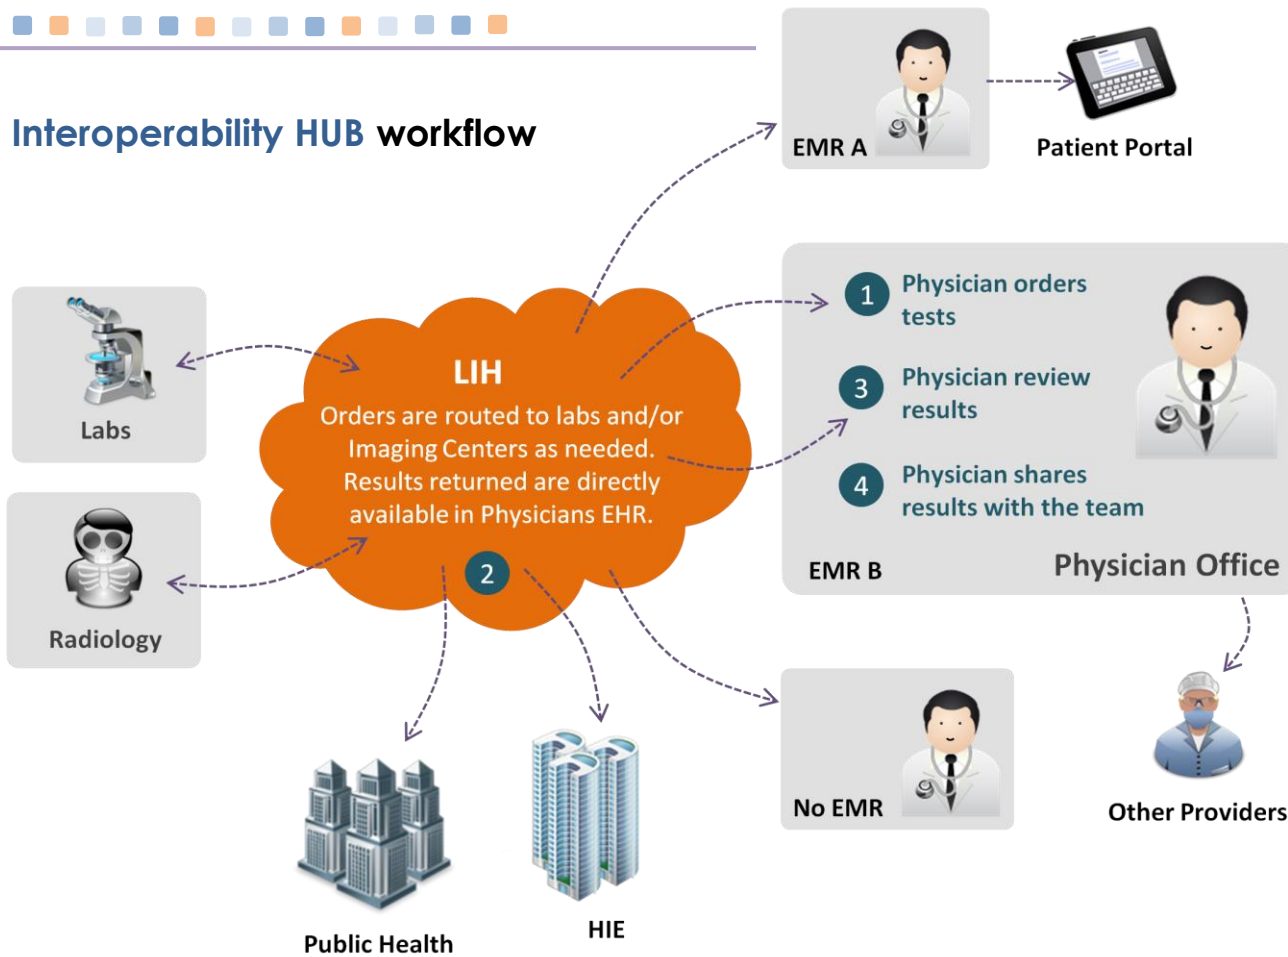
Interoperability HUB workflow

EMR A

Patient Portal

Labs

Radiology

LIH
Orders are routed to labs and/or Imaging Centers as needed. Results returned are directly available in Physicians EHR.

2

1 Physician orders tests

3 Physician review results

4 Physician shares results with the team

EMR B

Physician Office

No EMR

Other Providers

Public Health

HIE